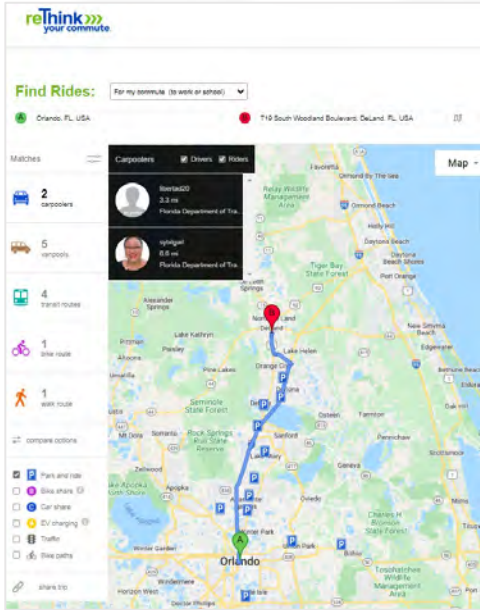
reThink your commute

Find Rides: For my commute (to work or school)

A Orlando, FL, USA

B 719 South Woodland Boulevard, DeLand, FL, USA

Matches

2 carpoolers

5 vanpools

4 transit routes

1 bike route

1 walk route

compare options

P Park and ride

Bike share

C Car share

EV charging

Traffic

Bike paths

share trip

Carpoolers Drivers Riders

libertad20
3.3 mi
Florida Department of Tra...

sylvigail
6.6 mi
Florida Department of Tra...

Map

Favoretta
Ormond By-the-Sea
Ormond Beach
Holly Hill
Daytona Beach
Port Orange
Tiger Bay State Forest
Alexander Springs
Lake Kathryn
Paisley
DeLand
Lake Helen
Orange City
New Smyrna Beach
Edgewater
Seminole State Forest
Sanford
Rock Springs Run State Reserve
Geneva
Oviedo
Winter Park
Orlando
Lake Apopka
Winter Garden
Tosohatchee Wildlife Management Area
Bithlo
Chuluota